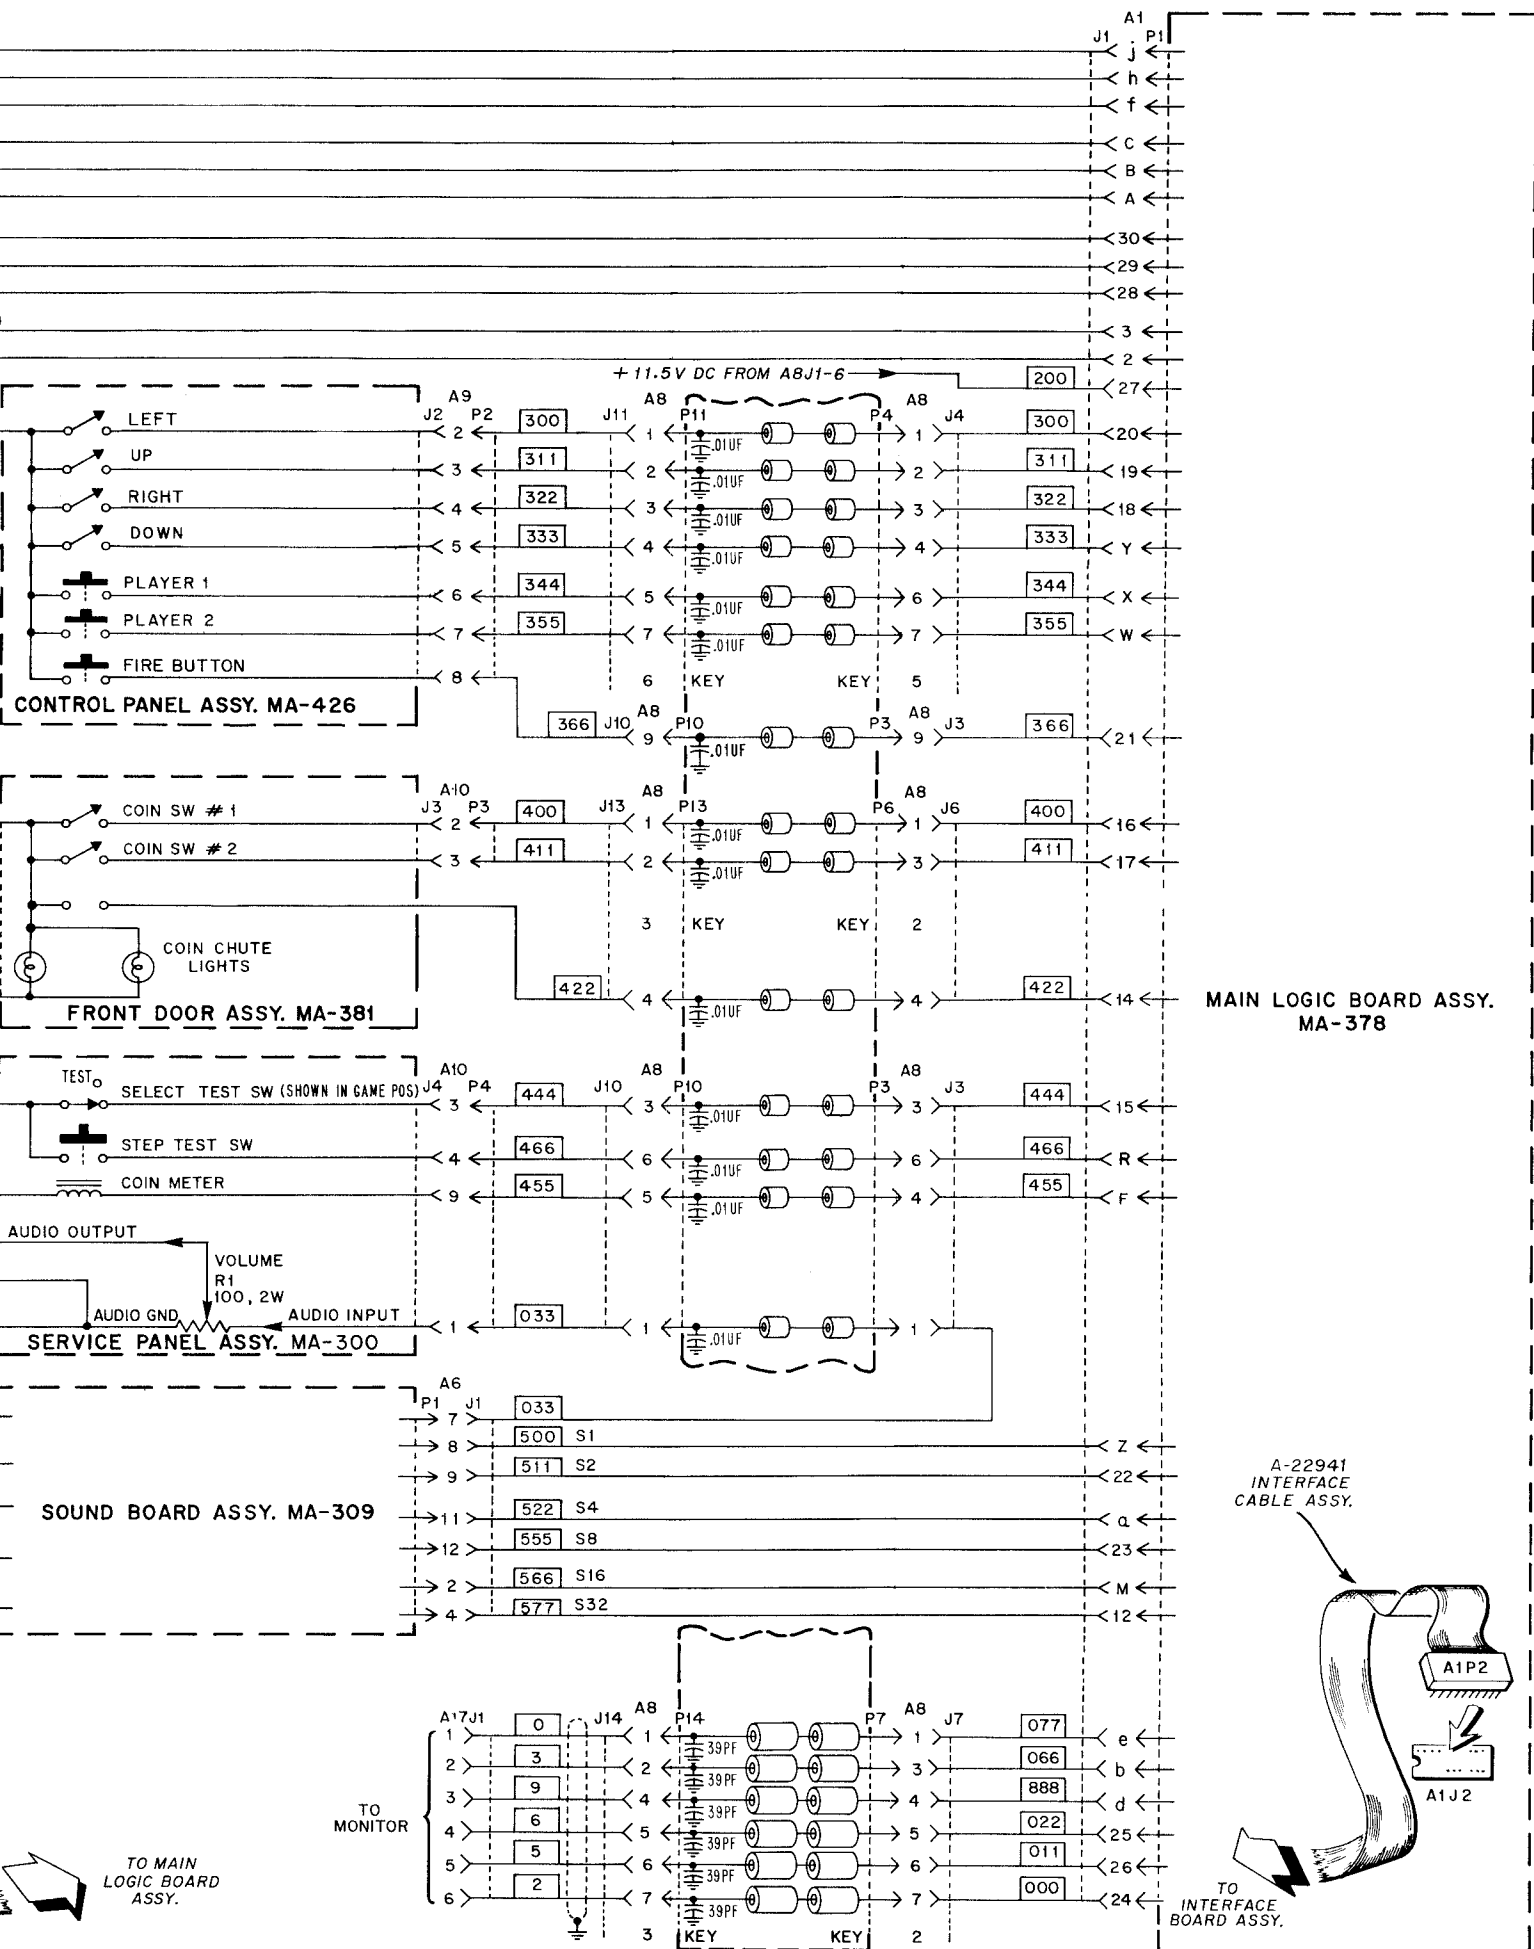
A1
J1 P1
j
h
f
C
B
A
30
29
28
3
2
+11.5V DC FROM A8J1-6
200
27

A9
J2 P2
300
J11
A8
P11
P4
A8
J4
300
LEFT
2
1
1
20
UP
3
311
2
2
311
19
RIGHT
4
322
3
3
322
18
DOWN
5
333
4
4
333
Y
PLAYER 1
6
344
5
6
344
X
PLAYER 2
7
355
7
7
355
W
FIRE BUTTON
8
6
KEY
KEY
5
CONTROL PANEL ASSY. MA-426
366
J10
A8
P10
P3
A8
J3
366
9
9
21
.01UF

A10
J3 P3
400
J13
A8
P13
P6
A8
J6
400
COIN SW #1
2
1
1
16
COIN SW #2
3
411
2
3
411
17
3
KEY
KEY
2
COIN CHUTE LIGHTS
422
4
4
422
14
FRONT DOOR ASSY. MA-381

MAIN LOGIC BOARD ASSY. MA-378

A10
J4 P4
444
J10
A8
P10
P3
A8
J3
444
TEST
SELECT TEST SW (SHOWN IN GAME POS)
3
3
3
15
STEP TEST SW
4
466
6
6
466
R
COIN METER
9
455
5
4
455
F
AUDIO OUTPUT
VOLUME
R1
100, 2W
AUDIO GND
AUDIO INPUT
1
033
1
1
SERVICE PANEL ASSY. MA-300

A6
P1 J1
7
033
8
500 S1
Z
9
511 S2
22
SOUND BOARD ASSY. MA-309
11
522 S4
a
12
555 S8
23
2
566 S16
M
4
577 S32
12

A-22941
INTERFACE
CABLE ASSY.
A1P2
A1J2

A17J1
0
J14
A8
P14
P7
A8
J7
077
1
1
1
e
2
3
2
3
066
b
3
9
4
4
888
d
TO MONITOR
4
6
5
5
022
25
5
5
6
6
011
26
6
2
7
7
000
24
39PF
3
KEY
KEY
2

TO MAIN LOGIC BOARD ASSY.
TO INTERFACE BOARD ASSY.